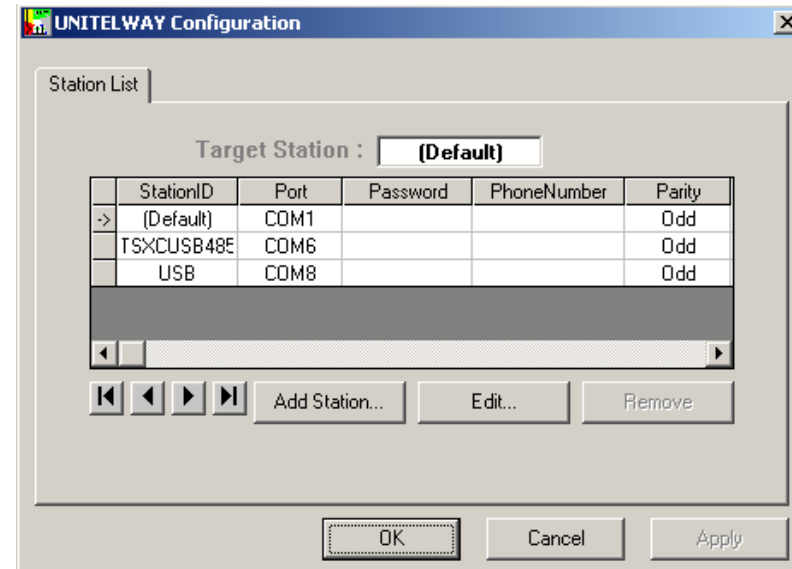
UNITELWAY Configuration

Station List

Target Station : (Default)

| | StationID | Port | Password | PhoneNumber | Parity |
|---|---|---|---|---|---|
| -> | (Default) | COM1 | | | Odd |
| | TSXCUSB485 | COM6 | | | Odd |
| | USB | COM8 | | | Odd |

Add Station... Edit... Remove

OK Cancel Apply